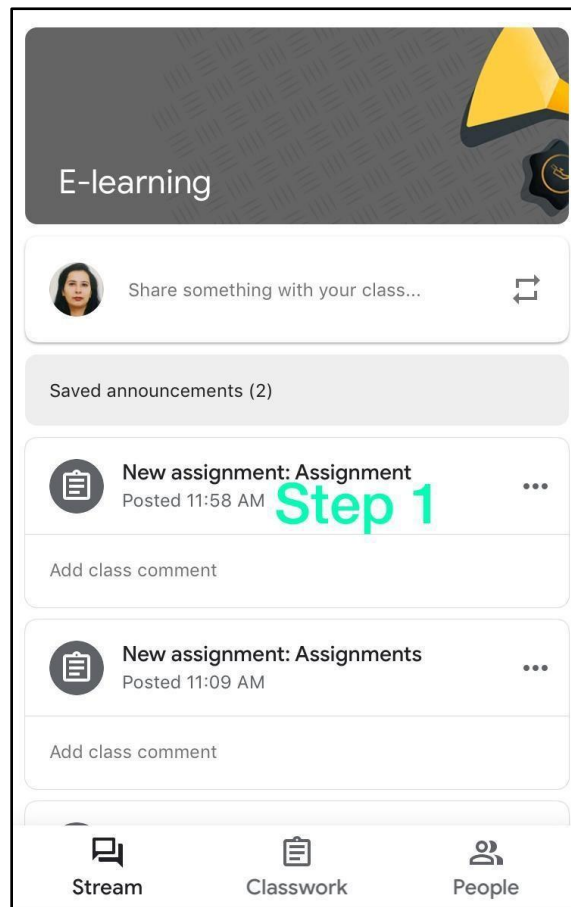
E-learning

Share something with your class...

Saved announcements (2)

New assignment: Assignment
Posted 11:58 AM

Step 1

Add class comment

New assignment: Assignments
Posted 11:09 AM

Add class comment

Stream
Classwork
People